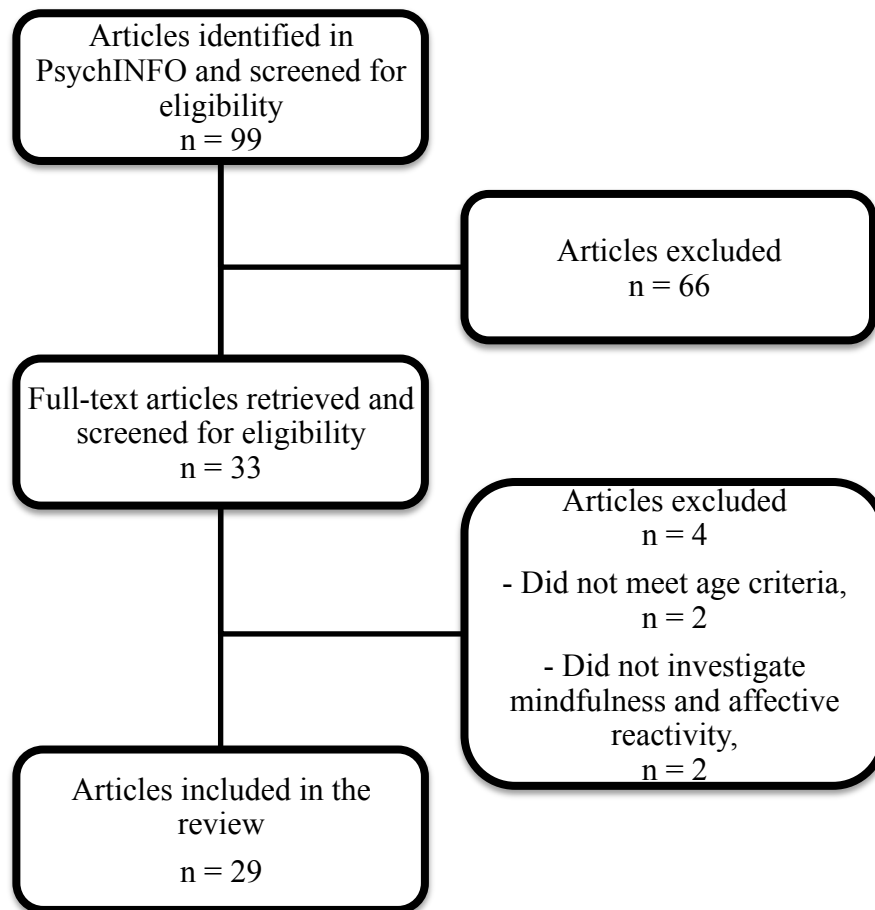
Articles identified in PsychINFO and screened for eligibility
n = 99

Articles excluded
n = 66

Full-text articles retrieved and screened for eligibility
n = 33

Articles excluded
n = 4

- Did not meet age criteria,
n = 2

- Did not investigate mindfulness and affective reactivity,
n = 2

Articles included in the review

n = 29